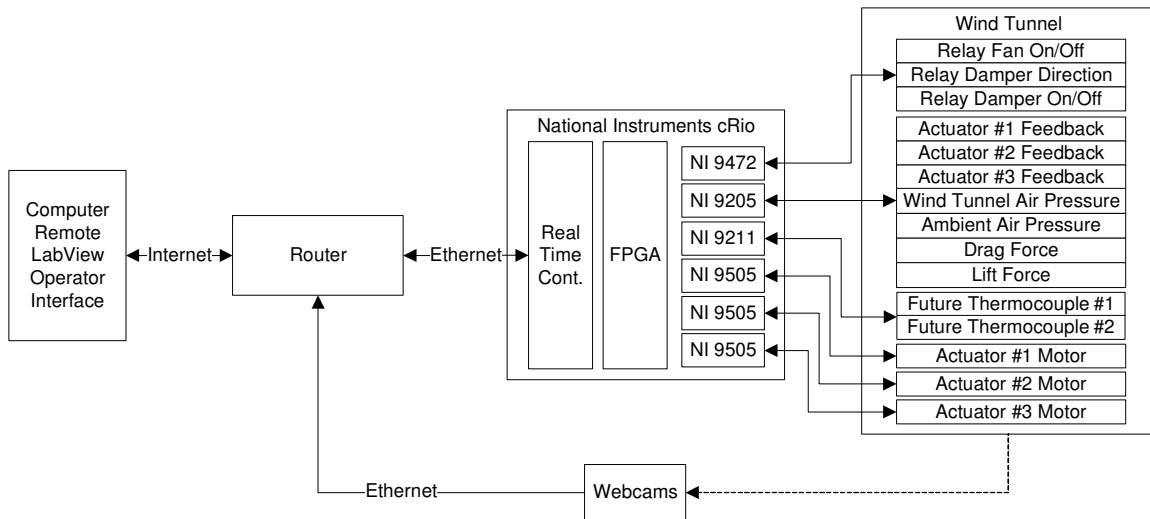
Computer Remote LabView Operator Interface

Internet

Router

Ethernet

National Instruments cRio

Real Time Cont.

FPGA

NI 9472

NI 9205

NI 9211

NI 9505

NI 9505

NI 9505

Wind Tunnel

Relay Fan On/Off

Relay Damper Direction

Relay Damper On/Off

Actuator #1 Feedback

Actuator #2 Feedback

Actuator #3 Feedback

Wind Tunnel Air Pressure

Ambient Air Pressure

Drag Force

Lift Force

Future Thermocouple #1

Future Thermocouple #2

Actuator #1 Motor

Actuator #2 Motor

Actuator #3 Motor

Ethernet

Webcams